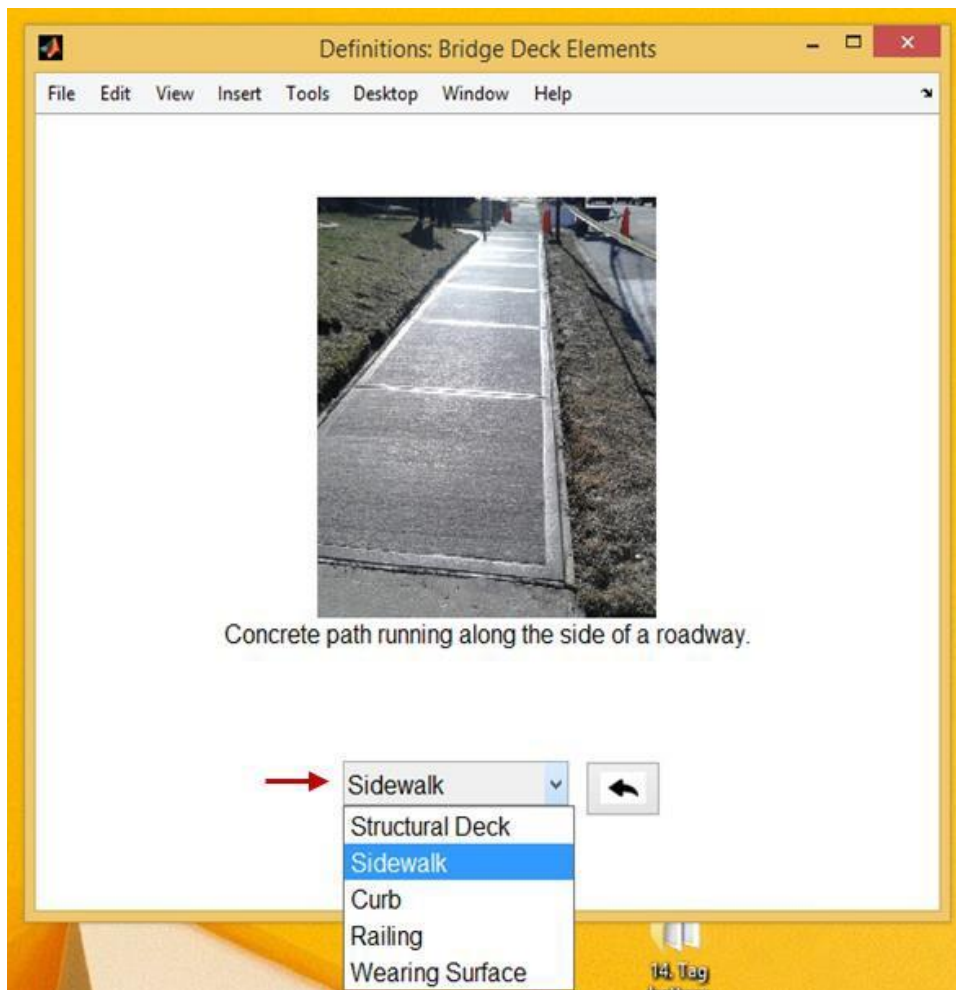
Definitions: Bridge Deck Elements

File Edit View Insert Tools Desktop Window Help

Concrete path running along the side of a roadway.

Sidewalk

Structural Deck
Sidewalk
Curb
Railing
Wearing Surface

14. Tag